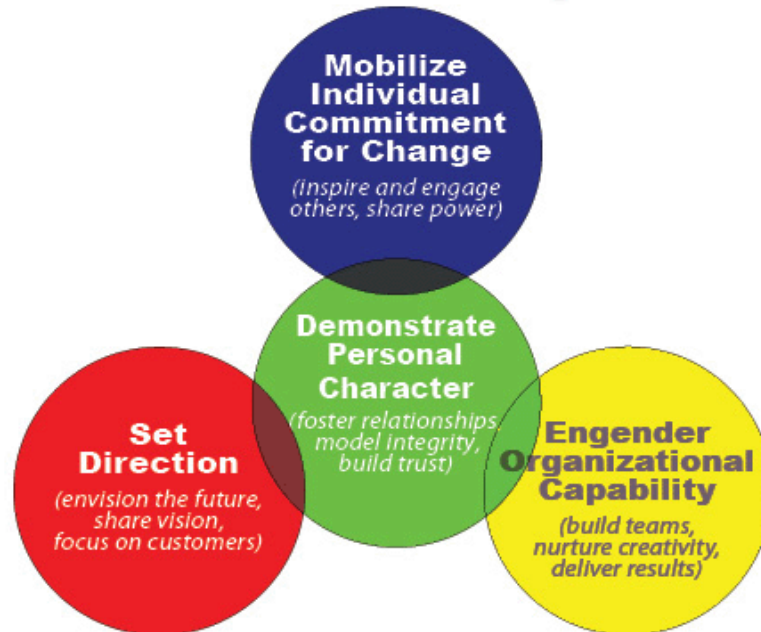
Mobilize Individual Commitment for Change

(inspire and engage others, share power)

Demonstrate Personal Character

(foster relationships, model integrity, build trust)

Set Direction

(envision the future, share vision, focus on customers)

Engender Organizational Capability

(build teams, nurture creativity, deliver results)